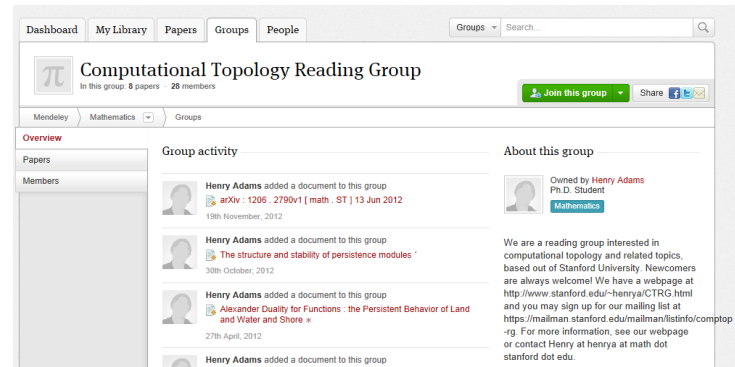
Dashboard | My Library | Papers | Groups | People

Groups | Search...

Computational Topology Reading Group

In this group: 8 papers · 28 members

Join this group

Share

Mendeley > Mathematics > Groups

Overview

Papers

Members

Group activity

Henry Adams added a document to this group

arXiv : 1206 . 2790v1 [ math . ST ] 13 Jun 2012

19th November, 2012

Henry Adams added a document to this group

The structure and stability of persistence modules '

30th October, 2012

Henry Adams added a document to this group

Alexander Duality for Functions : the Persistent Behavior of Land and Water and Shore ∗

27th April, 2012

Henry Adams added a document to this group

About this group

Owned by Henry Adams

Ph.D. Student

Mathematics

We are a reading group interested in computational topology and related topics, based out of Stanford University. Newcomers are always welcome! We have a webpage at http://www.stanford.edu/~henrya/CTRG.html and you may sign up for our mailing list at https://mailman.stanford.edu/mailman/listinfo/comptop-rg. For more information, see our webpage or contact Henry at henrya at math dot stanford dot edu.